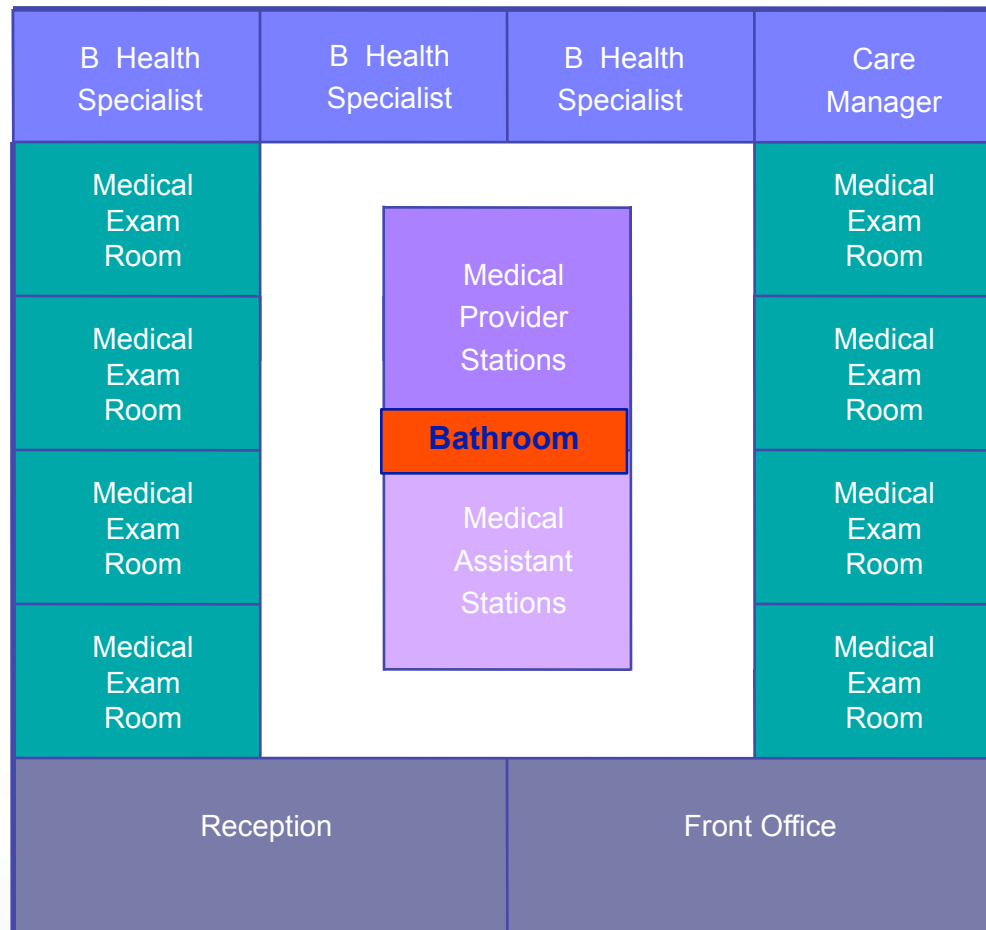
B Health Specialist

B Health Specialist

B Health Specialist

Care Manager

Medical Exam Room

Medical Exam Room

Medical Exam Room

Medical Exam Room

Medical Provider Stations

Bathroom

Medical Assistant Stations

Medical Exam Room

Medical Exam Room

Medical Exam Room

Medical Exam Room

Reception

Front Office